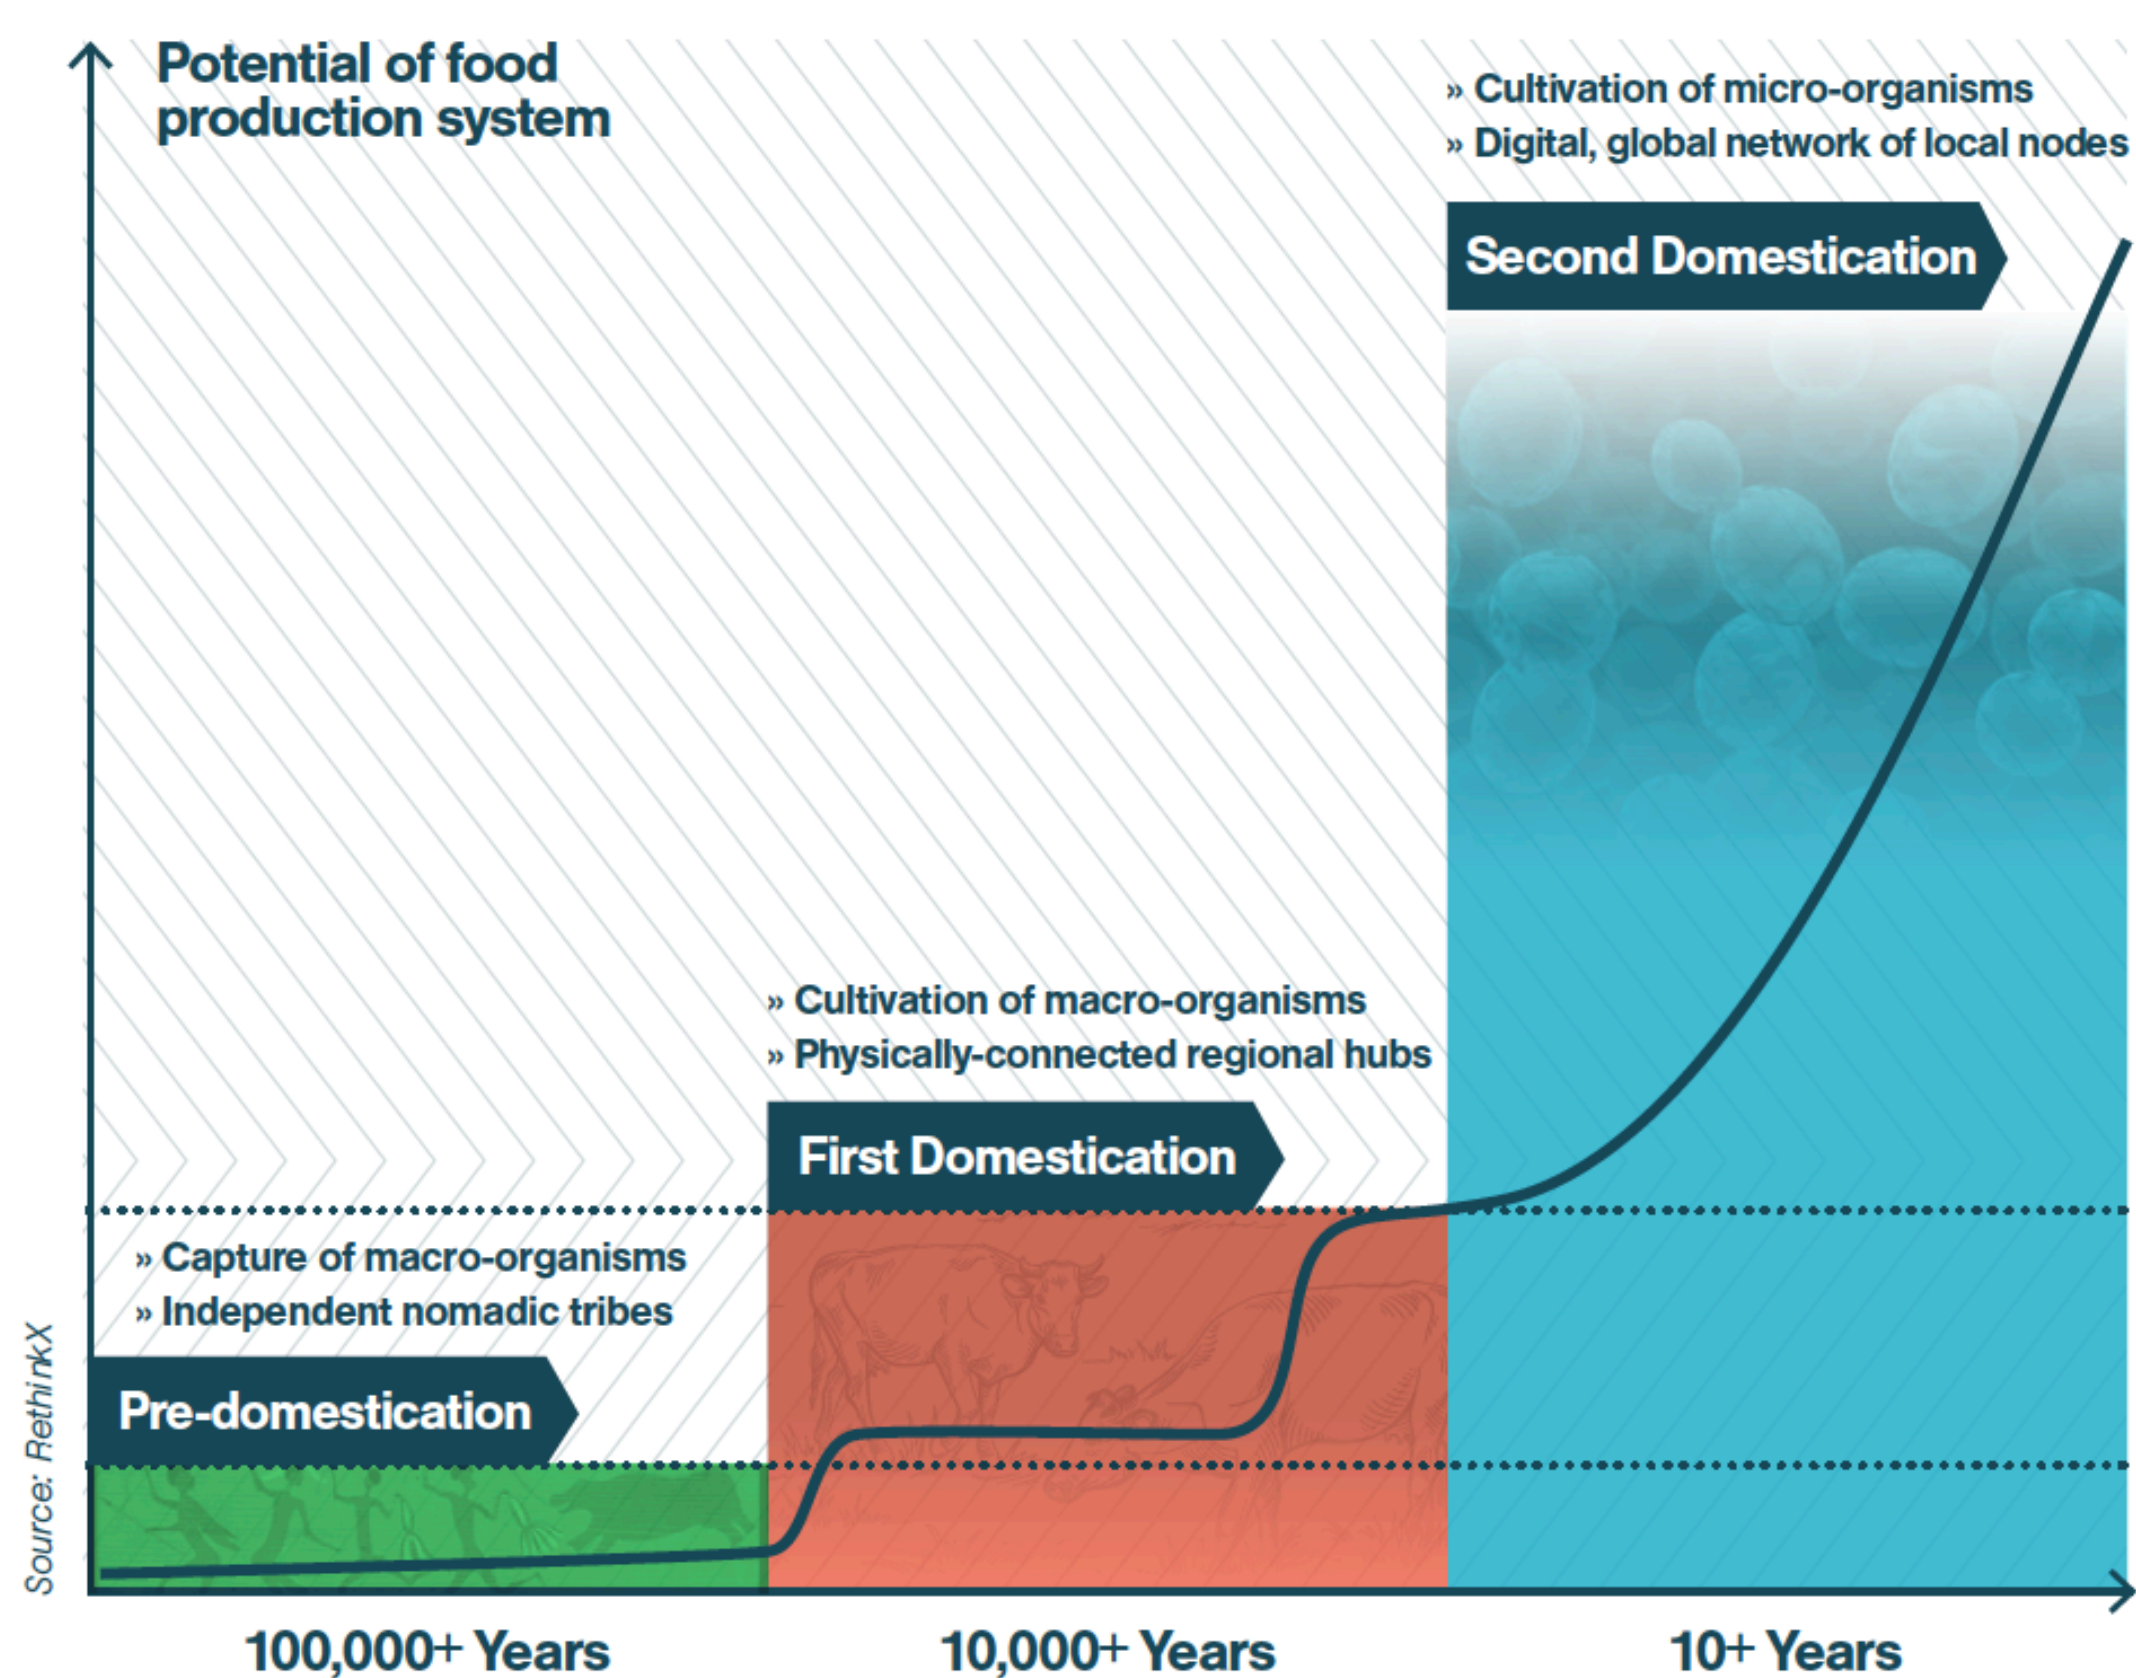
Potential of food production system

» Cultivation of micro-organisms
» Digital, global network of local nodes

Second Domestication

» Cultivation of macro-organisms
» Physically-connected regional hubs

First Domestication

» Capture of macro-organisms
» Independent nomadic tribes

Pre-domestication

Source: RethinkX

100,000+ Years

10,000+ Years

10+ Years